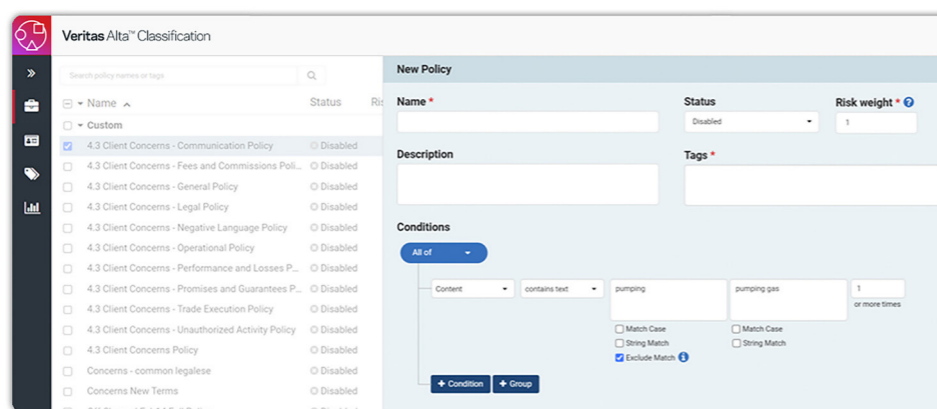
Veritas Alta™ Classification

Search policy names or tags

Name

Status

Ris

Custom

4.3 Client Concerns - Communication Policy | Disabled
4.3 Client Concerns - Fees and Commissions Poli... | Disabled
4.3 Client Concerns - General Policy | Disabled
4.3 Client Concerns - Legal Policy | Disabled
4.3 Client Concerns - Negative Language Policy | Disabled
4.3 Client Concerns - Operational Policy | Disabled
4.3 Client Concerns - Performance and Losses P... | Disabled
4.3 Client Concerns - Promises and Guarantees P... | Disabled
4.3 Client Concerns - Trade Execution Policy | Disabled
4.3 Client Concerns - Unauthorized Activity Policy | Disabled
4.3 Client Concerns Policy | Disabled
Concerns - common legalese | Disabled
Concerns New Terms | Disabled

New Policy

Name *

Status

Disabled

Risk weight *

1

Description

Tags *

Conditions

All of

Content

contains text

pumping

pumping gas

1

or more times

Match Case

String Match

Exclude Match

Match Case

String Match

+ Condition

+ Group